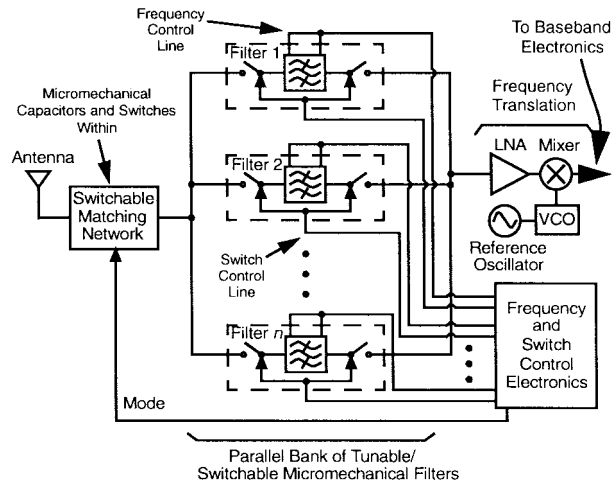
Frequency Control Line

To Baseband Electronics

Micromechanical Capacitors and Switches Within

Filter 1

Frequency Translation

Antenna

Switchable Matching Network

Filter 2

LNA

Mixer

VCO

Reference Oscillator

Switch Control Line

Filter $n$

Frequency and Switch Control Electronics

Mode

Parallel Bank of Tunable/ Switchable Micromechanical Filters